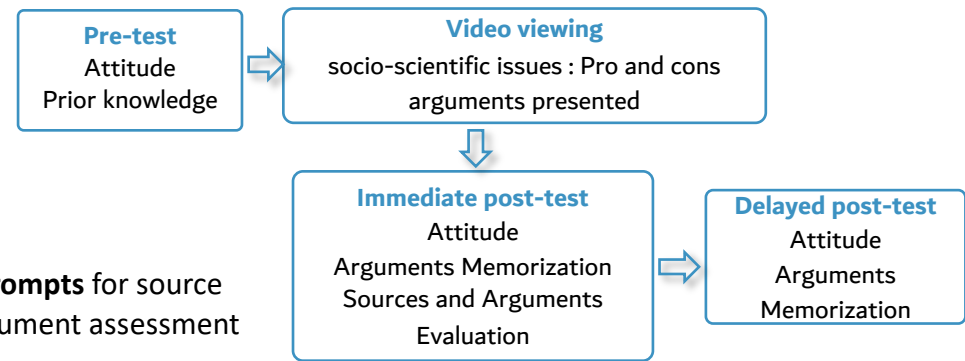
**Pre-test**
Attitude
Prior knowledge

**Video viewing**
socio-scientific issues : Pro and cons arguments presented

**Immediate post-test**
Attitude
Arguments Memorization
Sources and Arguments Evaluation

**Delayed post-test**
Attitude
Arguments
Memorization

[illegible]**ompts** for source
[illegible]ument assessment